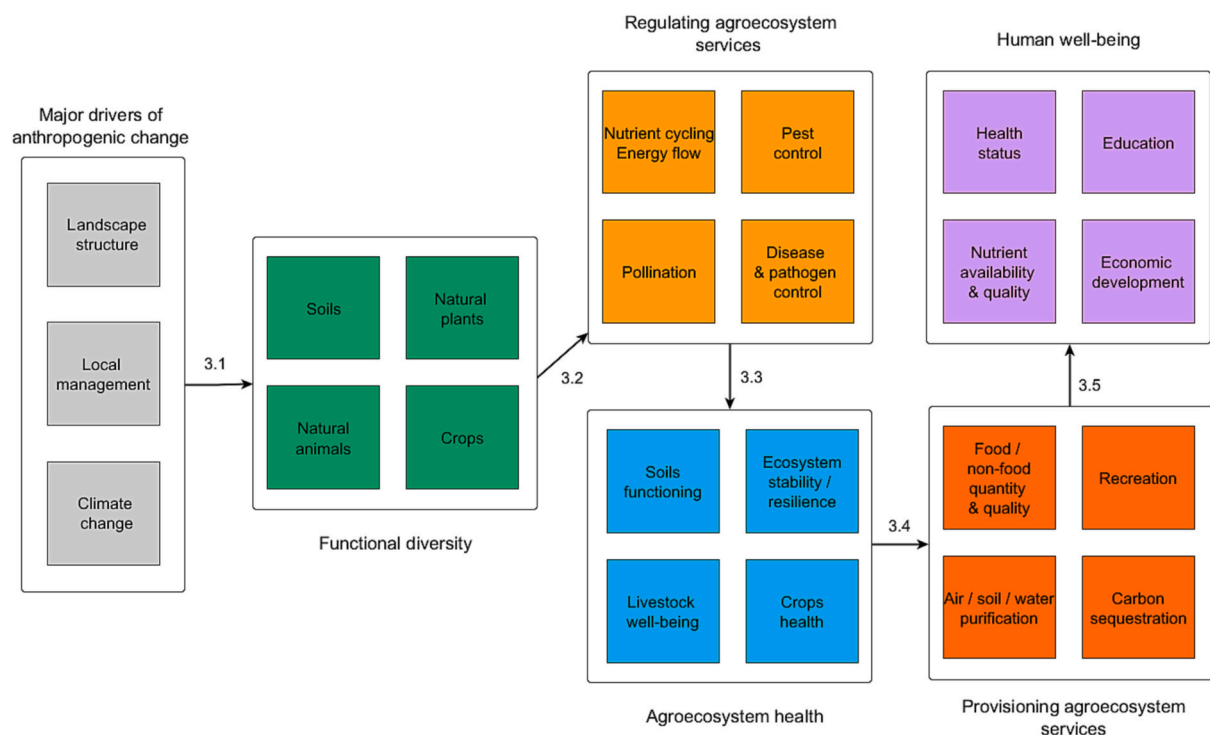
Major drivers of anthropogenic change

Landscape structure

Local management

Climate change

3.1

Soils

Natural plants

Natural animals

Crops

Functional diversity

3.2

Regulating agroecosystem services

Nutrient cycling Energy flow

Pest control

Pollination

Disease & pathogen control

3.3

Soils functioning

Ecosystem stability / resilience

Livestock well-being

Crops health

Agroecosystem health

3.4

Human well-being

Health status

Education

Nutrient availability & quality

Economic development

3.5

Food / non-food quantity & quality

Recreation

Air / soil / water purification

Carbon sequestration

Provisioning agroecosystem services